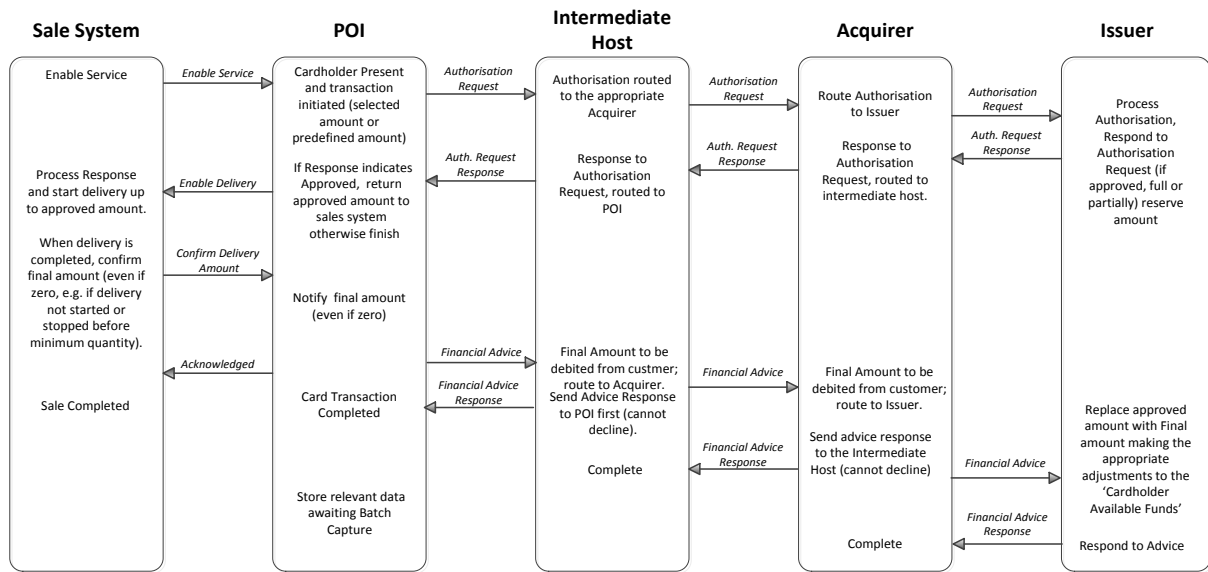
Sale System

POI

Intermediate Host

Acquirer

Issuer

Enable Service

Enable Service

Cardholder Present and transaction initiated (selected amount or predefined amount)

Authorisation Request

Authorisation routed to the appropriate Acquirer

Authorisation Request

Route Authorisation to Issuer

Authorisation Request

Process Authorisation, Respond to Authorisation Request (if approved, full or partially) reserve amount

Auth. Request Response

Response to Authorisation Request, routed to intermediate host.

Auth. Request Response

Response to Authorisation Request, routed to POI

Auth. Request Response

If Response indicates Approved, return approved amount to sales system otherwise finish

Enable Delivery

Process Response and start delivery up to approved amount.

When delivery is completed, confirm final amount (even if zero, e.g. if delivery not started or stopped before minimum quantity).

Confirm Delivery Amount

Notify final amount (even if zero)

Financial Advice

Final Amount to be debited from custmer; route to Acquirer.

Acknowledged

Financial Advice

Final Amount to be debited from customer; route to Issuer.

Sale Completed

Card Transaction Completed

Financial Advice Response

Send Advice Response to POI first (cannot decline).

Send advice response to the Intermediate Host (cannot decline)

Financial Advice Response

Complete

Financial Advice

Replace approved amount with Final amount making the appropriate adjustments to the 'Cardholder Available Funds'

Store relevant data awaiting Batch Capture

Financial Advice Response

Complete

Respond to Advice